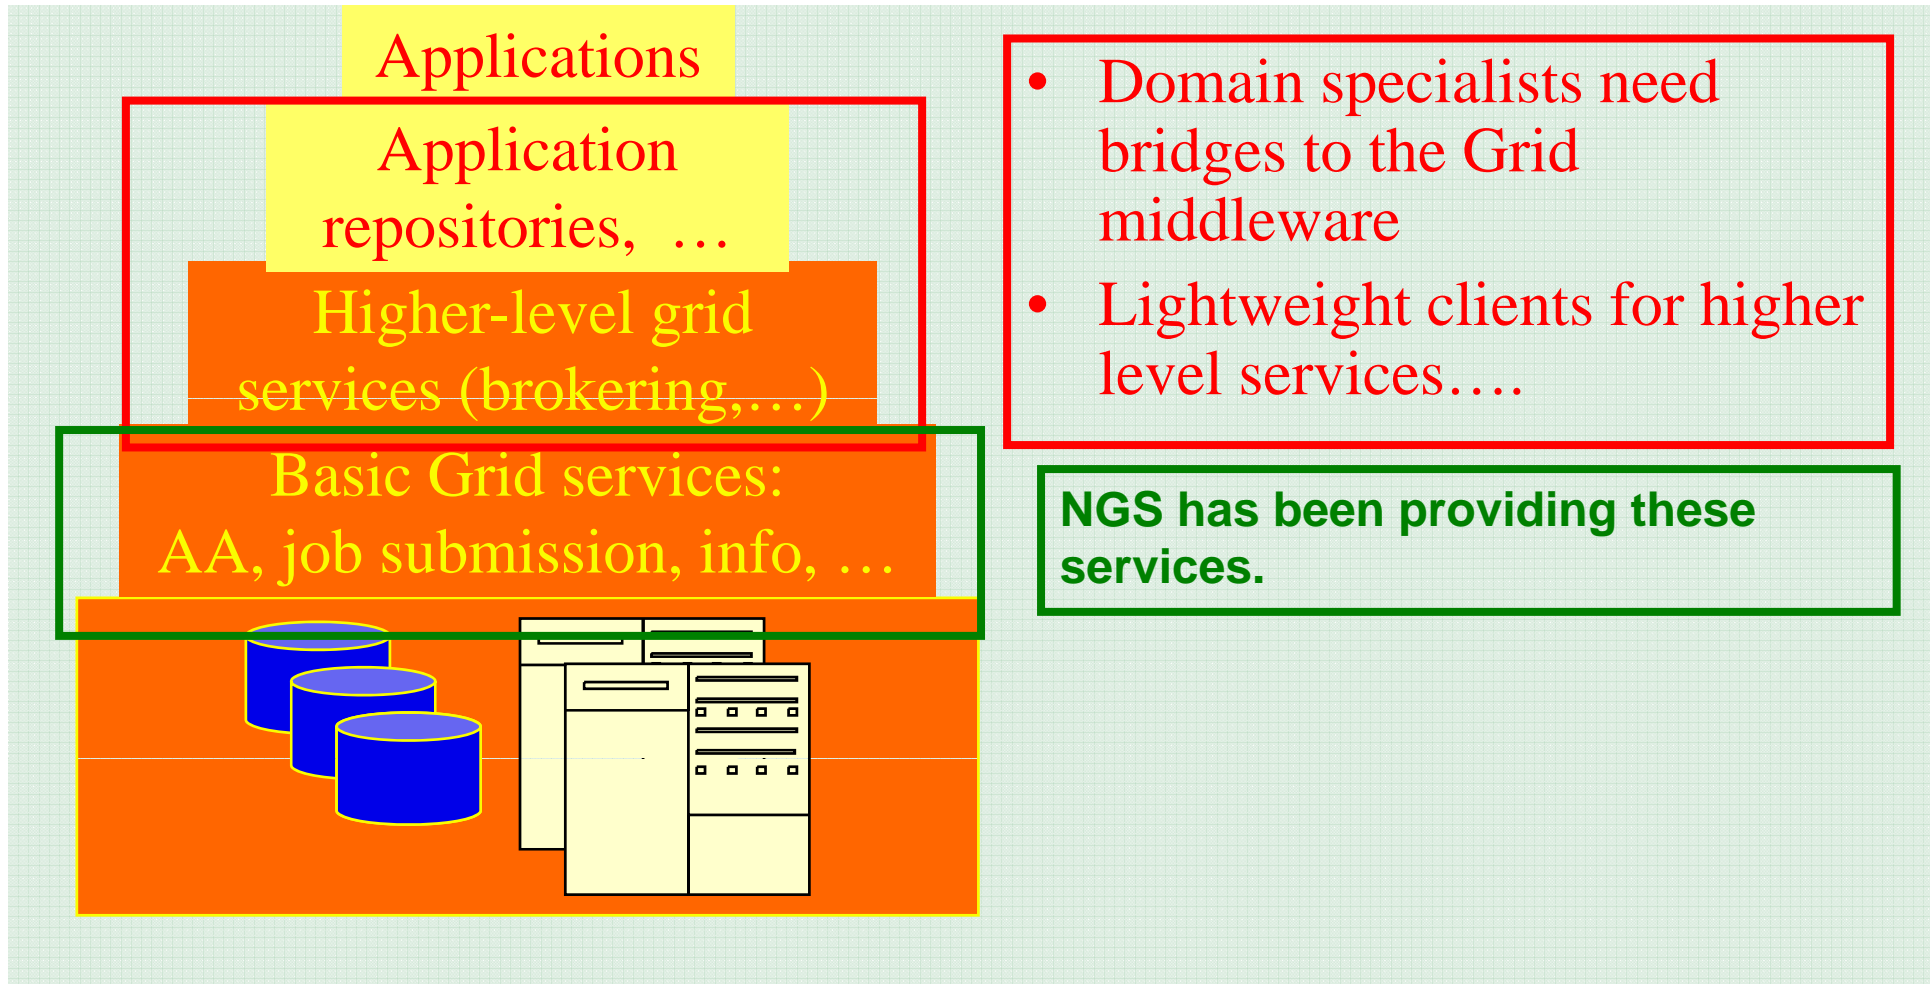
Applications

Application repositories, …

Higher-level grid services (brokering,…)

Basic Grid services: AA, job submission, info, …

• Domain specialists need bridges to the Grid middleware

• Lightweight clients for higher level services….

NGS has been providing these services.